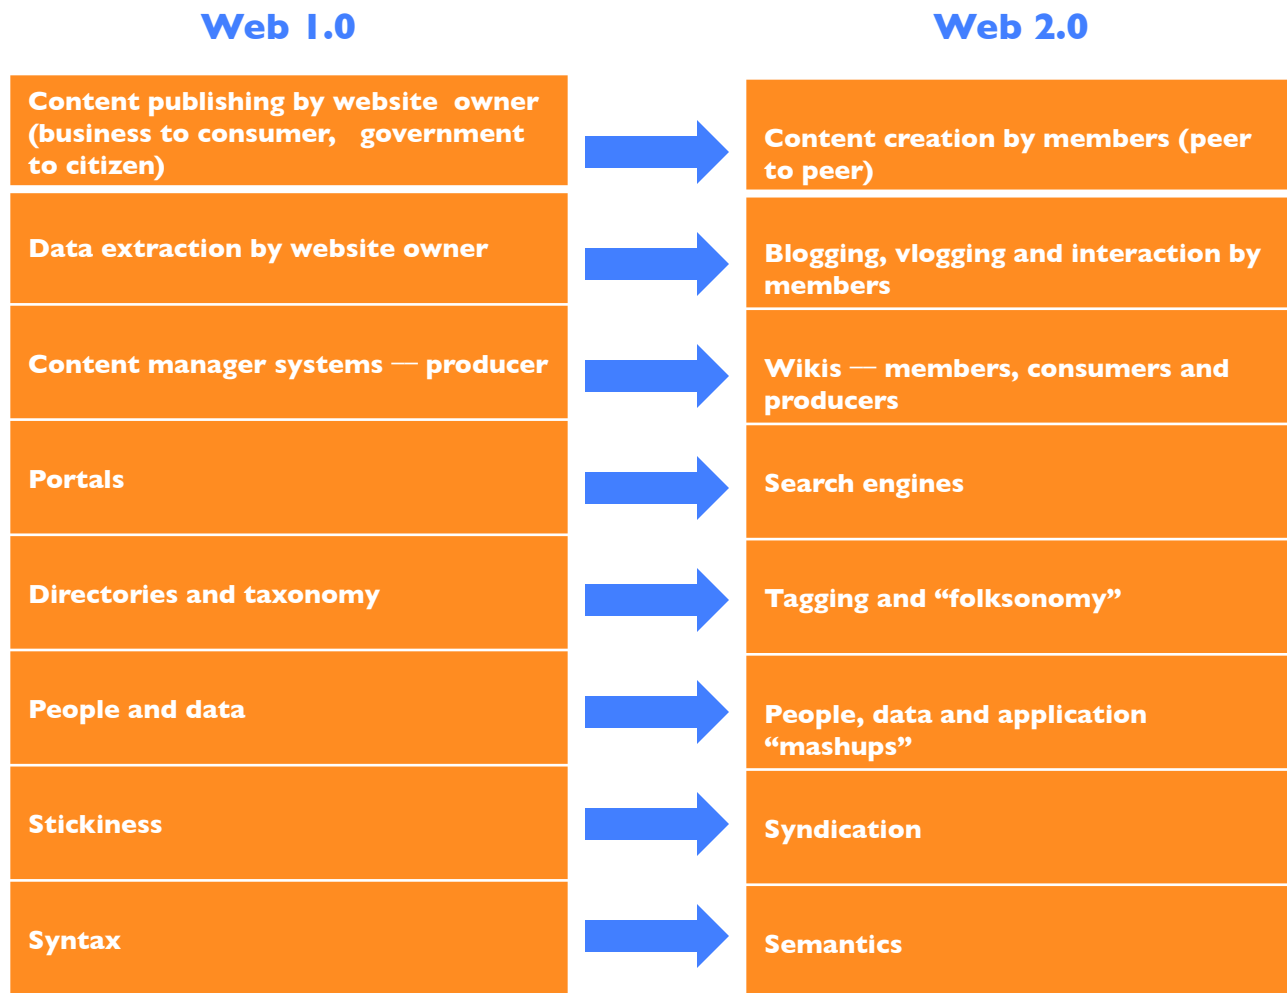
| Web 1.0 | Web 2.0 |
|---|---|
| Content publishing by website owner (business to consumer, government to citizen) | Content creation by members (peer to peer) |
| Data extraction by website owner | Blogging, vlogging and interaction by members |
| Content manager systems — producer | Wikis — members, consumers and producers |
| Portals | Search engines |
| Directories and taxonomy | Tagging and “folksonomy” |
| People and data | People, data and application “mashups” |
| Stickiness | Syndication |
| Syntax | Semantics |